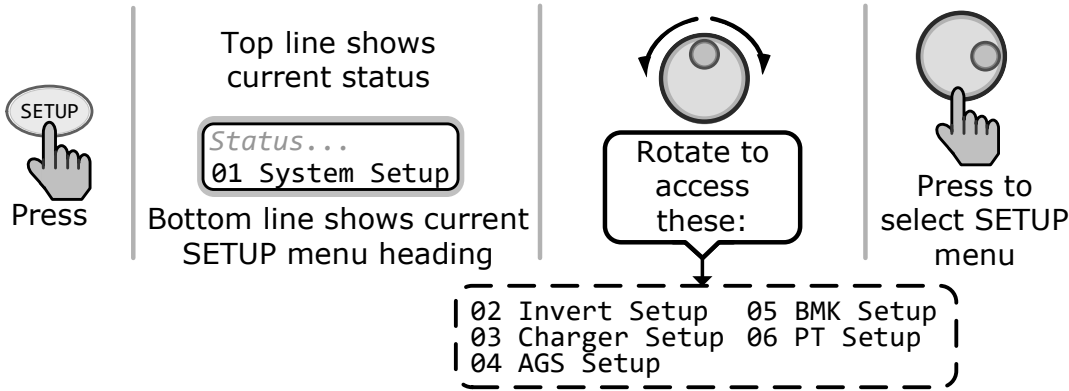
SETUP

Press

Top line shows current status

Status...
01 System Setup

Bottom line shows current SETUP menu heading

Rotate to access these:

Press to select SETUP menu

02 Invert Setup
03 Charger Setup
04 AGS Setup

05 BMK Setup
06 PT Setup